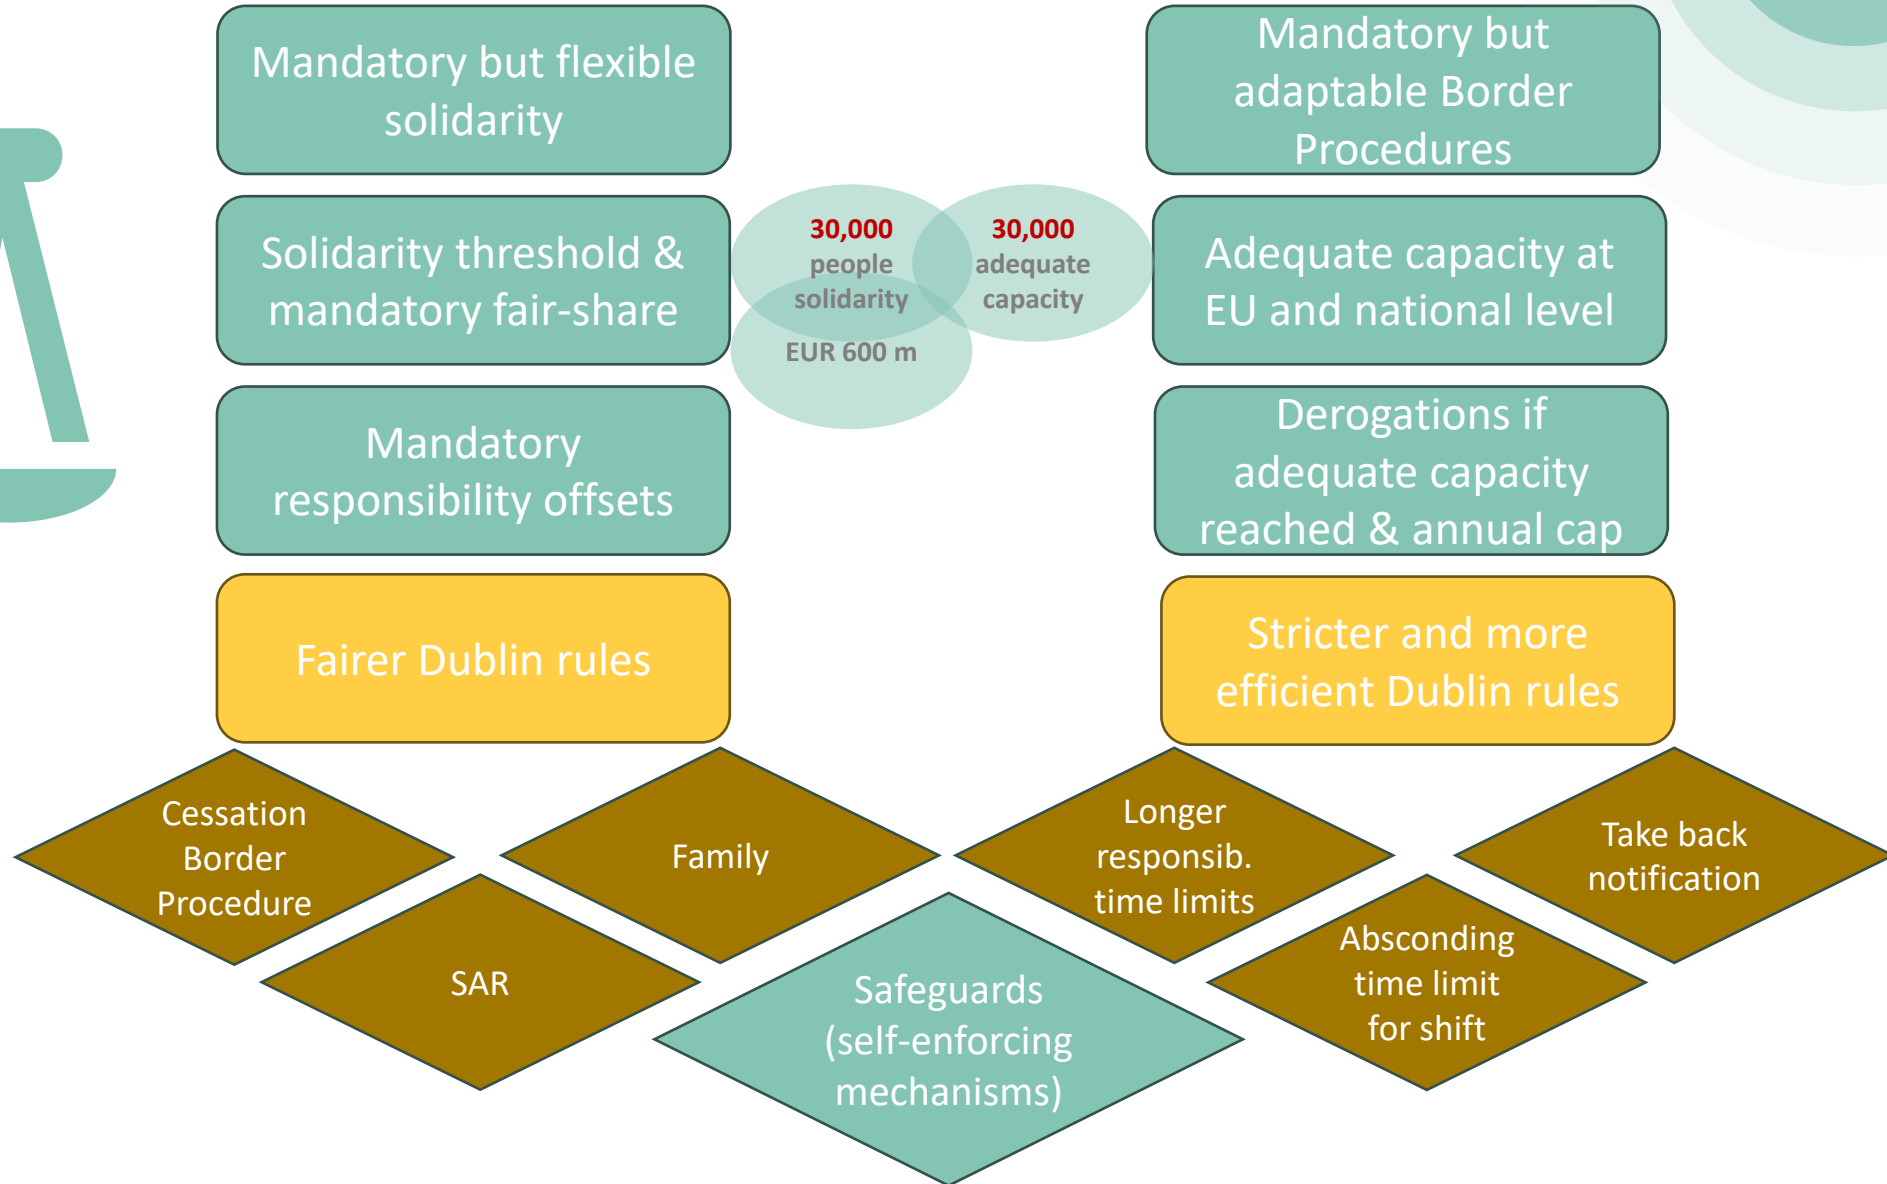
Mandatory but flexible solidarity

Mandatory but adaptable Border Procedures

Solidarity threshold & mandatory fair-share

30,000 people solidarity

EUR 600 m

30,000 adequate capacity

Adequate capacity at EU and national level

Mandatory responsibility offsets

Derogations if adequate capacity reached & annual cap

Fairer Dublin rules

Stricter and more efficient Dublin rules

Cessation Border Procedure

Family

Longer responsib. time limits

Take back notification

SAR

Safeguards (self-enforcing mechanisms)

Absconding time limit for shift